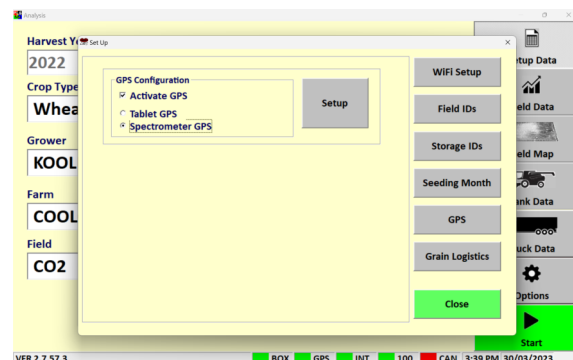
Analysis

Harvest Ye
2022
Crop Type
Whea
Grower
KOOL
Farm
COOL
Field
CO2

Set Up

GPS Configuration
☑ Activate GPS
○ Tablet GPS
◉ Spectrometer GPS

Setup

WiFi Setup
Field IDs
Storage IDs
Seeding Month
GPS
Grain Logistics
Close

etup Data
eld Data
eld Map
ank Data
uck Data
Options
Start

VER 2.7.57.3
BOX GPS INT 100 CAN 3:39 PM 30/03/2023